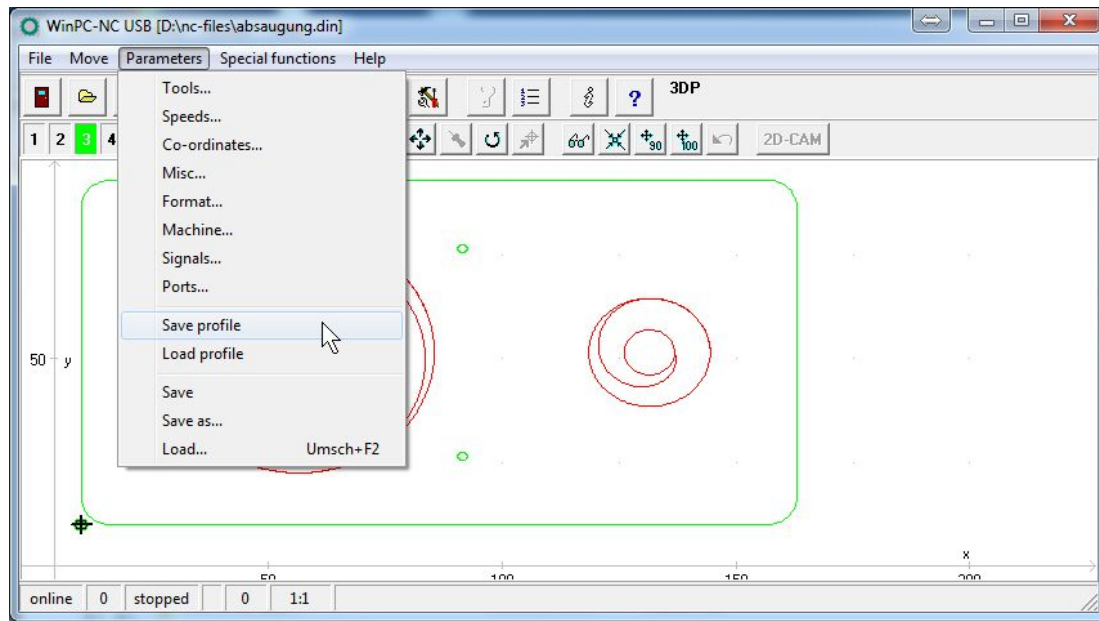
WinPC-NC USB [D:\nc-files\absaugung.din]

File Move Parameters Special functions Help

Tools...
Speeds...
Co-ordinates...
Misc...
Format...
Machine...
Signals...
Ports...
Save profile
Load profile
Save
Save as...
Load... Umsch+F2

3DP

1 2 3 4

2D-CAM

50 y

x

50 100 150 200

online 0 stopped 0 1:1